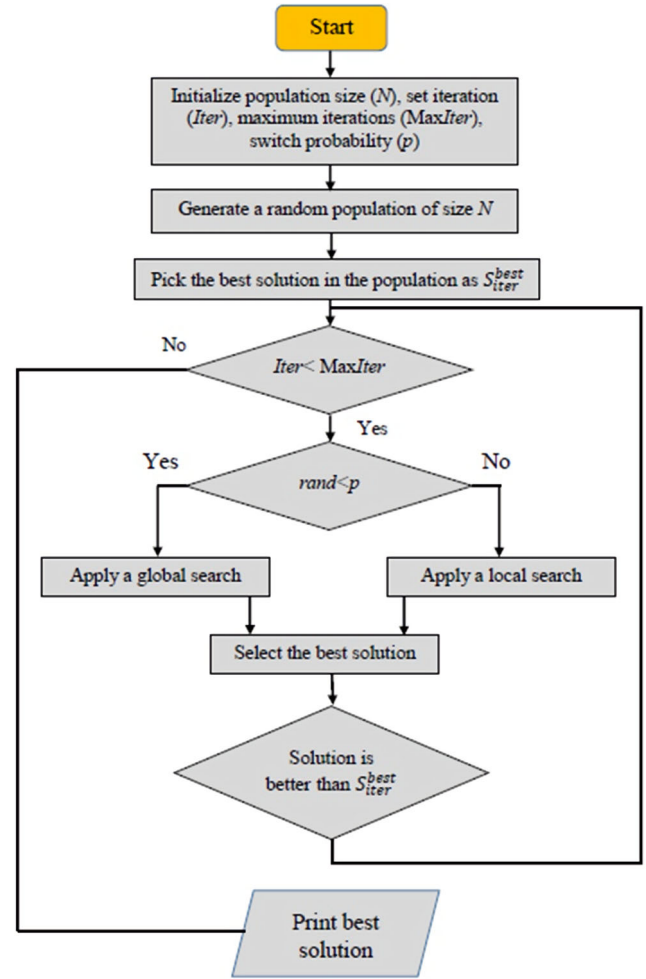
Start

Initialize population size ($N$), set iteration ($Iter$), maximum iterations (Max$Iter$), switch probability ($p$)

Generate a random population of size $N$

Pick the best solution in the population as $S_{iter}^{best}$

No

$Iter$< Max$Iter$

Yes

Yes

$rand$<$p$

No

Apply a global search

Apply a local search

Select the best solution

Solution is better than $S_{iter}^{best}$

Print best solution